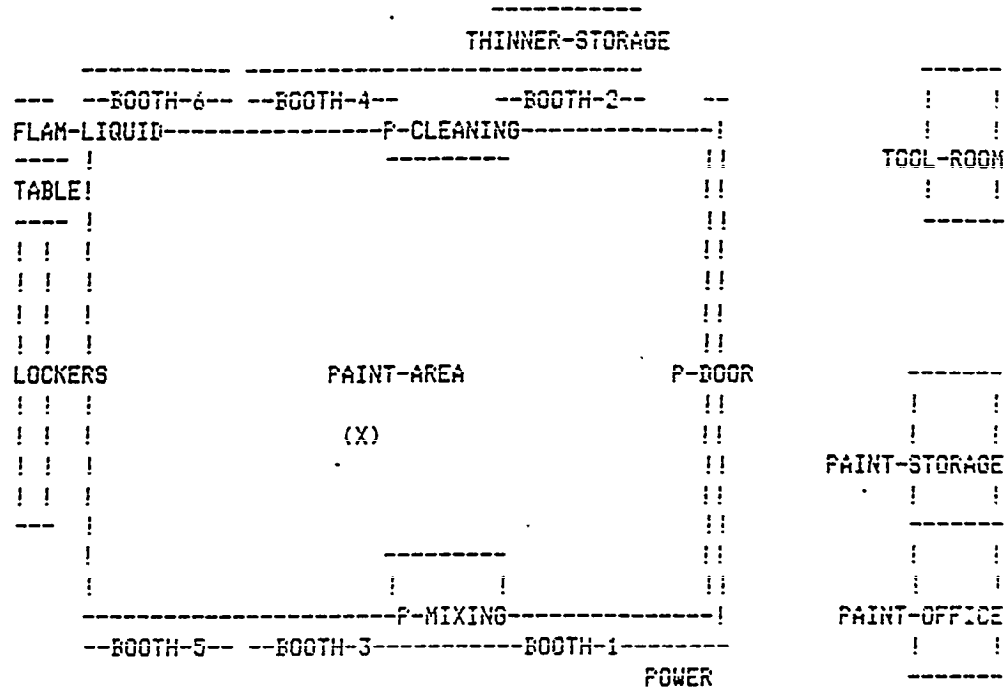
THINNER-STORAGE

--BOOTH-6-- --BOOTH-4-- --BOOTH-2--

FLAM-LIQUID P-CLEANING

TABLE!

TOOL-ROOM

LOCKERS PAINT-AREA P-DOOR

(X)

PAINT-STORAGE

P-MIXING

PAINT-OFFICE

--BOOTH-5-- --BOOTH-3-- BOOTH-1

POWER